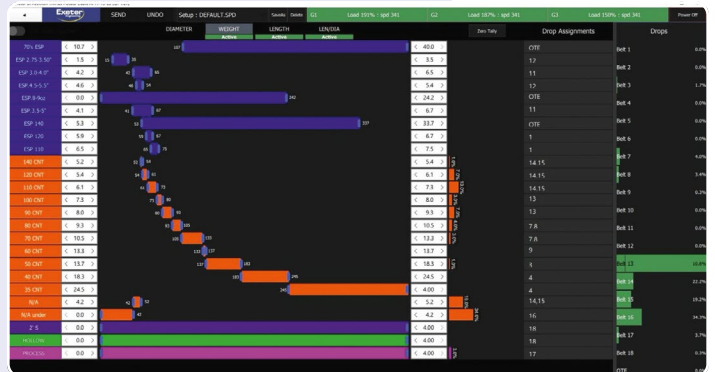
Exeter SEND UNDO Setup : DEFAULT.SPD Saveas Delete G1 Load 191% : spd 341 G2 Load 187% : spd 341 G3 Load 150% : spd 341 Power Off

DIAMETER WEIGHT Active LENGTH Active LEN/DIA Active Zero Tally Drop Assignments Drops

| Grade | Min | Max | Drop |
|---|---|---|---|
| 70's ESP | 10.7 | 40.0 | OTF |
| ESP 2.75-3.50" | 1.5 | 3.5 | 12 |
| ESP 3.0-4.0" | 4.2 | 6.5 | 11 |
| ESP 4.5-5.5" | 4.6 | 5.4 | 12 |
| ESP 9-9cu | 0.0 | 24.2 | OTF |
| ESP 3.5-5" | 4.1 | 6.7 | 11 |
| ESP 140 | 5.3 | 33.7 | OTF |
| ESP 120 | 5.9 | 6.7 | 1 |
| ESP 110 | 6.5 | 7.5 | 1 |
| 140 CNT | 5.2 | 5.4 | 14,15 |
| 120 CNT | 5.4 | 6.1 | 14,15 |
| 110 CNT | 6.1 | 7.3 | 14,15 |
| 100 CNT | 7.3 | 8.0 | 13 |
| 90 CNT | 8.0 | 9.3 | 13 |
| 80 CNT | 9.3 | 10.5 | 7,8 |
| 70 CNT | 10.5 | 13.3 | 7,8 |
| 60 CNT | 13.3 | 13.7 | 9 |
| 50 CNT | 13.7 | 18.3 | 4 |
| 40 CNT | 18.3 | 24.5 | 4 |
| 35 CNT | 24.5 | 4.00 | 4 |
| N/A | 4.2 | 5.2 | 14,15 |
| N/A under | 0.0 | 4.2 | 16 |
| 2' S | 0.0 | 4.00 | 18 |
| HOLLOW | 0.0 | 4.00 | 18 |
| PROCESS | 0.0 | 4.00 | 17 |

107 15 35 42 65 46 54 242 41 67 53 337 59 67 66 75 52 54 54 61 61 73 73 80 80 93 93 105 105 133 133 137 137 183 183 246 246 42 52 42

Belt 1 0.0%
Belt 2 0.0%
Belt 3 1.7%
Belt 4 0.0%
Belt 5 0.0%
Belt 6 0.0%
Belt 7 4.0%
Belt 8 3.4%
Belt 9 0.2%
Belt 10 0.0%
Belt 11 0.0%
Belt 12 0.0%
Belt 13 16.6%
Belt 14 22.2%
Belt 15 19.2%
Belt 16 34.3%
Belt 17 3.7%
Belt 18 0.3%
OTF